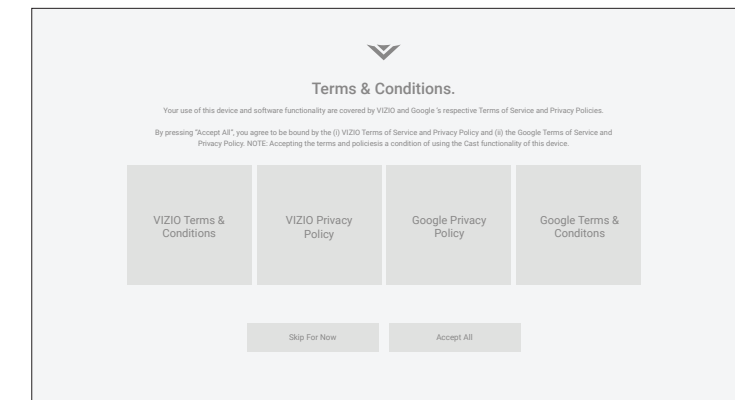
Terms & Conditions.

Your use of this device and software functionality are covered by VIZIO and Google 's respective Terms of Service and Privacy Policies.

By pressing "Accept All", you agree to be bound by the (i) VIZIO Terms of Service and Privacy Policy and (ii) the Google Terms of Service and Privacy Policy. NOTE: Accepting the terms and policiesis a condition of using the Cast functionality of this device.

VIZIO Terms & Conditions

VIZIO Privacy Policy

Google Privacy Policy

Google Terms & Conditons

Skip For Now

Accept All